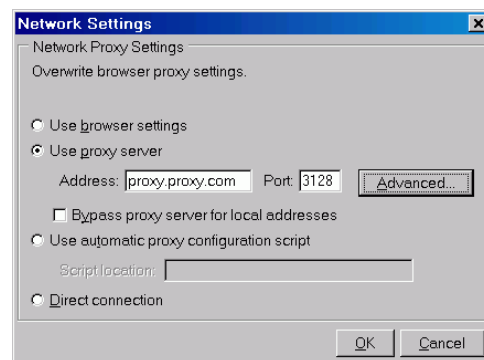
Network Settings

Network Proxy Settings

Overwrite browser proxy settings.

Use browser settings

Use proxy server

Address: proxy.proxy.com Port: 3128 Advanced...

Bypass proxy server for local addresses

Use automatic proxy configuration script

Script location:

Direct connection

OK Cancel